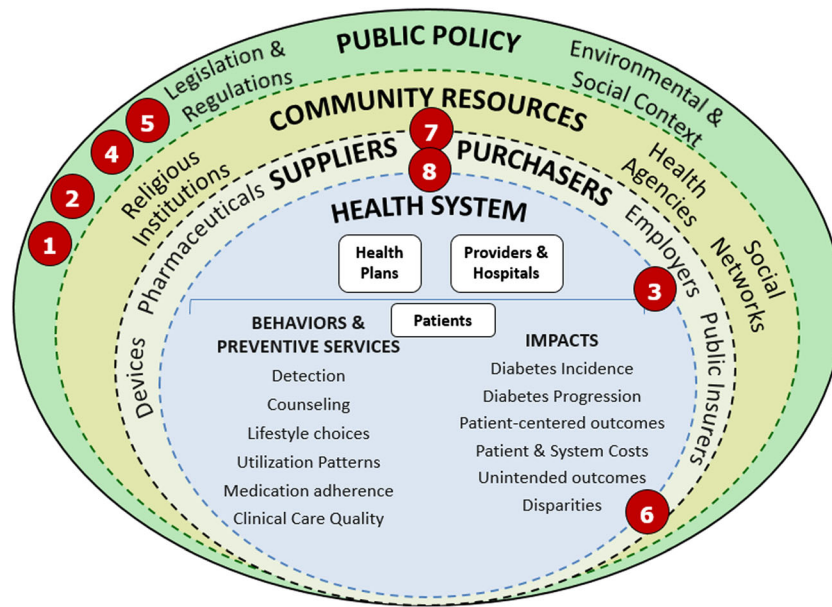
PUBLIC POLICY

Legislation & Regulations

Environmental & Social Context

COMMUNITY RESOURCES

Religious Institutions

Health Agencies

Social Networks

SUPPLIERS

PURCHASERS

Pharmaceuticals

Devices

Employers

Public Insurers

HEALTH SYSTEM

Health Plans

Providers & Hospitals

Patients

BEHAVIORS & PREVENTIVE SERVICES

Detection

Counseling

Lifestyle choices

Utilization Patterns

Medication adherence

Clinical Care Quality

IMPACTS

Diabetes Incidence

Diabetes Progression

Patient-centered outcomes

Patient & System Costs

Unintended outcomes

Disparities

1

2

4

5

7

8

3

6